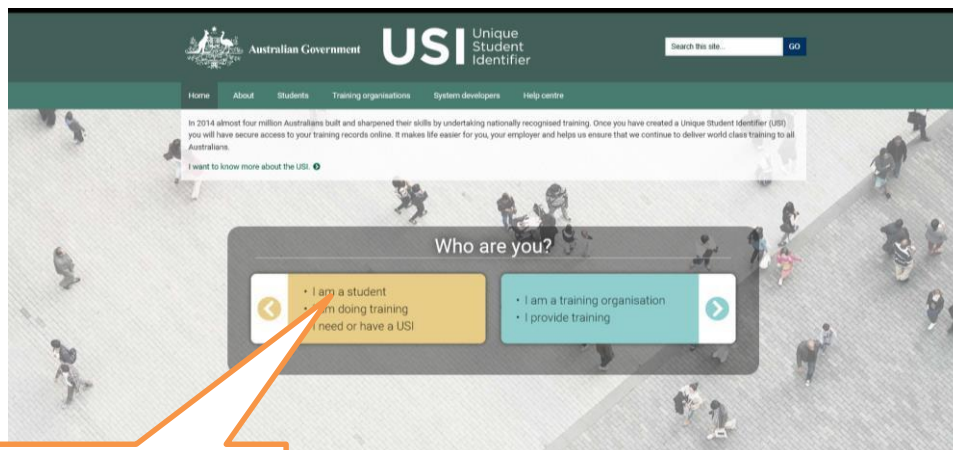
Australian Government

USI Unique Student Identifier

Search this site...

GO

Home About Students Training organisations System developers Help centre

In 2014 almost four million Australians built and sharpened their skills by undertaking nationally recognised training. Once you have created a Unique Student Identifier (USI) you will have secure access to your training records online. It makes life easier for you, your employer and helps us ensure that we continue to deliver world class training to all Australians.

I want to know more about the USI.

Who are you?

• I am a student
• I am doing training
• I need or have a USI

• I am a training organisation
• I provide training